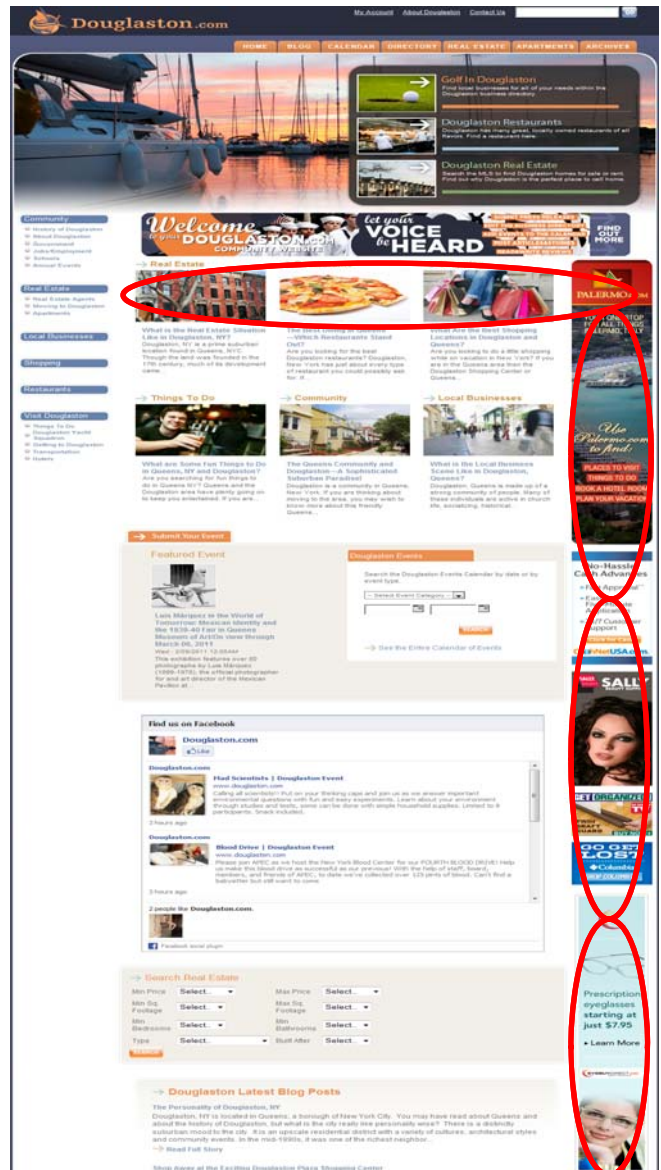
Douglaston.com

My Account | About Douglaston | Contact Us

HOME | BLOG | CALENDAR | DIRECTORY | REAL ESTATE | APARTMENTS | ARCHIVES

Golf In Douglaston
Find local businesses for all of your needs within the Douglaston business directory.

Douglaston Restaurants
Douglaston has many great, locally owned restaurants of all flavors. Find a restaurant here.

Douglaston Real Estate
Search the MLS to find Douglaston homes for sale or rent. Find out why Douglaston is the perfect place to call home.

Community
History of Douglaston
About Douglaston
Government
Jobs/Employment
Schools
Annual Events

Real Estate
Real Estate Agents
Moving to Douglaston
Apartments

Local Businesses

Shopping

Restaurants

Visit Douglaston
Things To Do
Douglaston Yacht Squadron
Getting to Douglaston
Transportation
Hotels

Welcome to your DOUGLASTON.com COMMUNITY WEBSITE

let your VOICE be HEARD

FIND OUT MORE

Real Estate

What is the Real Estate Situation Like in Douglaston, NY?
Douglaston, NY is a prime suburban location found in Queens, NYC. Though the land was founded in the 17th century, much of its development came...

The Best Things to Queens —Which Restaurants Stand Out?
Are you looking for the best Douglaston restaurants? Douglaston, New York has got about every type of restaurant you could possibly ask for. If...

What Are the Best Shopping Locations in Douglaston and Queens?
Are you looking to do a little shopping while on vacation in New York? If you are in the Queens area from the Douglaston Shopping Center or Queens...

Things To Do

What are Some Fun Things to Do in Queens, NY and Douglaston?
Are you searching for fun things to do in Queens NY? Queens and the Douglaston area have plenty going on to keep you entertained. If you are...

Community

The Queens Community and Douglaston—A Sophisticated Suburban Paradise!
Douglaston is a community in Queens, New York. If you are thinking about moving to the area, you may wish to know more about this friendly Queens...

Local Businesses

What is the Local Business Scene Like in Douglaston, Queens?
Douglaston, Queens is made up of a strong community of people. Many of these individuals are active in church life, socializing, historical...

PALERMO.com
YOUR ONE STOP FOR ALL THINGS PALERMO, ITALY
Use Palermo.com to find
PLACES TO VISIT
THINGS TO DO
BOOK A HOTEL ROOM
PLAN YOUR VACATION

Submit Your Event

Featured Event

Luis Márquez in the World of Tomorrow: Mexican Identity and the 1939-40 Fair in Queens Museum of Art/On view through March 06, 2011
Wed : 2/09/2011 12:00AM
This exhibition features over 80 photographs by Luis Márquez (1899-1978), the official photographer for and art director of the Mexican Pavilion at...

Douglaston Events
Search the Douglaston Events Calendar by date or by event type.
-- Select Event Category --
SEARCH
See the Entire Calendar of Events

No-Hassle Cash Advances
Fast Approval
Easy Online Application
24/7 Customer Support
CashNetUSA.com

SALLY
GET ORGANIZED
GO GET LOST
COLUMBIA

Find us on Facebook
Douglaston.com
Like

Douglaston.com
Mad Scientists | Douglaston Event
www.douglaston.com
Calling all scientists! Put on your thinking caps and join us as we answer important environmental questions with fun and easy experiments. Learn about your environment through studies and tests, some can be done with simple household supplies. Limited to 8 participants. Snack included.
3 hours ago

Douglaston.com
Blood Drive | Douglaston Event
www.douglaston.com
Please join APEC as we host the New York Blood Center for our FOURTH BLOOD DRIVE! Help us make this blood drive as successful as our previous! With the help of staff, board, members, and friends of APEC, to date we've collected over 125 pints of blood. Can't find a babysitter but still want to come.
3 hours ago

2 people like Douglaston.com.

Facebook social plugin

Search Real Estate
| Min Price | Select... | Max Price | Select... |
|---|---|---|---|
| Min Sq. Footage | Select... | Max Sq. Footage | Select... |
| Min Bedrooms | Select... | Min Bathrooms | Select... |
| Type | Select... | Built After | Select... |
Search

Prescription eyeglasses starting at just $7.95
Learn More
ZENNIOPTICAL.COM

Douglaston Latest Blog Posts
The Personality of Douglaston, NY
Douglaston, NY is located in Queens, a borough of New York City. You may have read about Queens and about the history of Douglaston, but what is the city really like personality wise? There is a distinctly suburban mood to the city. It is an upscale residential district with a variety of cultures, architectural styles and community events. In the mid-1990s, it was one of the richest neighbor...
Read Full Story

Shop Away at the Exciting Douglaston Plaza Shopping Center